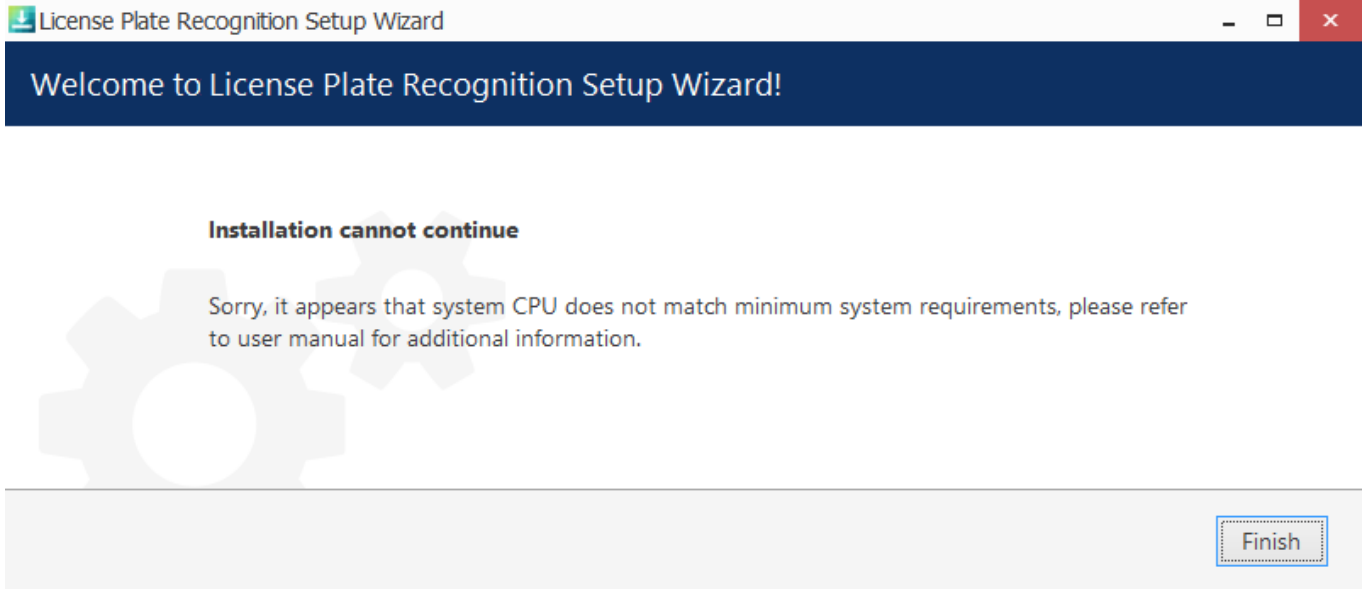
License Plate Recognition Setup Wizard

Welcome to License Plate Recognition Setup Wizard!

Installation cannot continue

Sorry, it appears that system CPU does not match minimum system requirements, please refer to user manual for additional information.

Finish